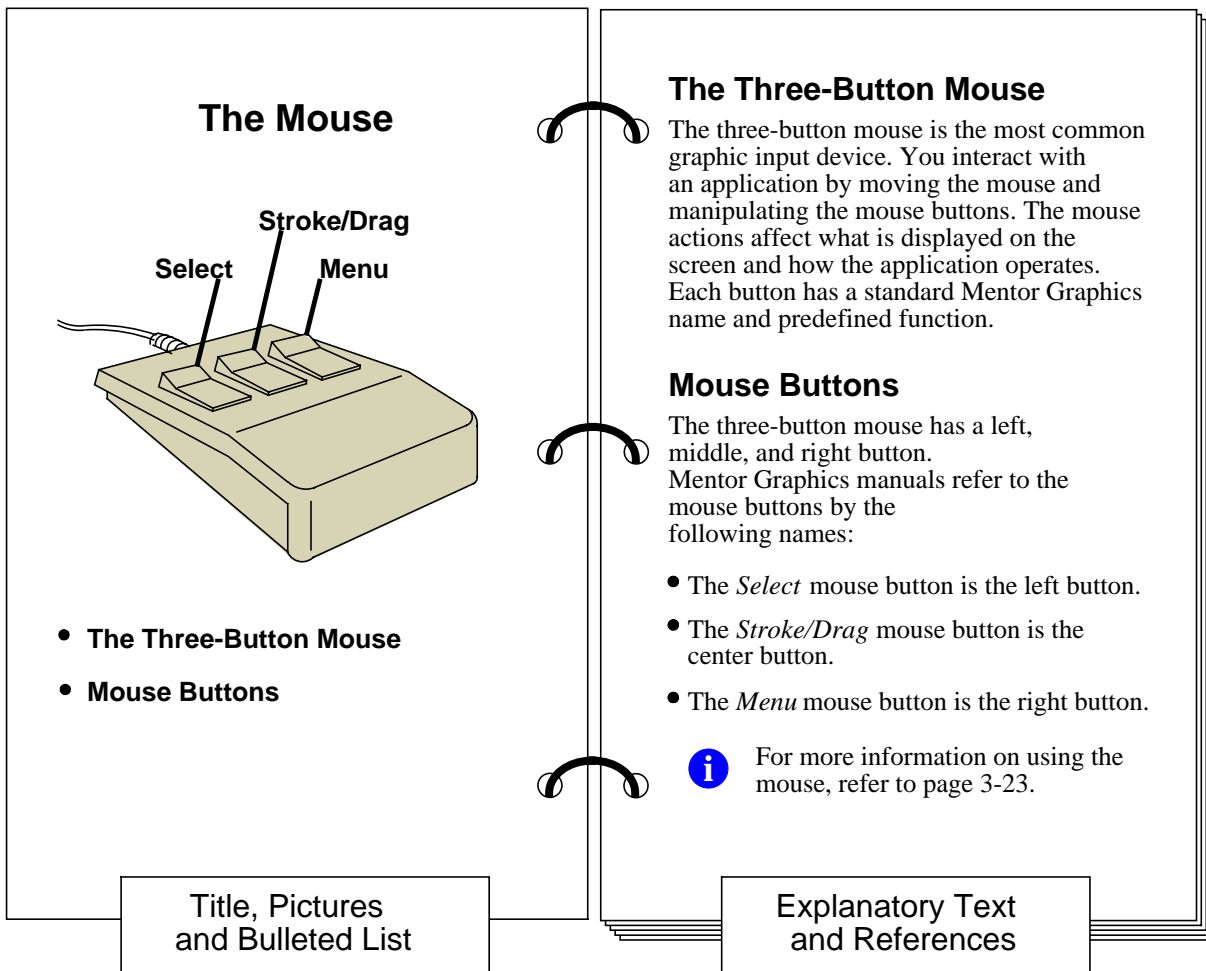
The Mouse

Stroke/Drag

Select

Menu

• The Three-Button Mouse

• Mouse Buttons

Title, Pictures and Bulleted List

The Three-Button Mouse

The three-button mouse is the most common graphic input device. You interact with an application by moving the mouse and manipulating the mouse buttons. The mouse actions affect what is displayed on the screen and how the application operates. Each button has a standard Mentor Graphics name and predefined function.

Mouse Buttons

The three-button mouse has a left, middle, and right button. Mentor Graphics manuals refer to the mouse buttons by the following names:

• The *Select* mouse button is the left button.

• The *Stroke/Drag* mouse button is the center button.

• The *Menu* mouse button is the right button.

i For more information on using the mouse, refer to page 3-23.

Explanatory Text and References